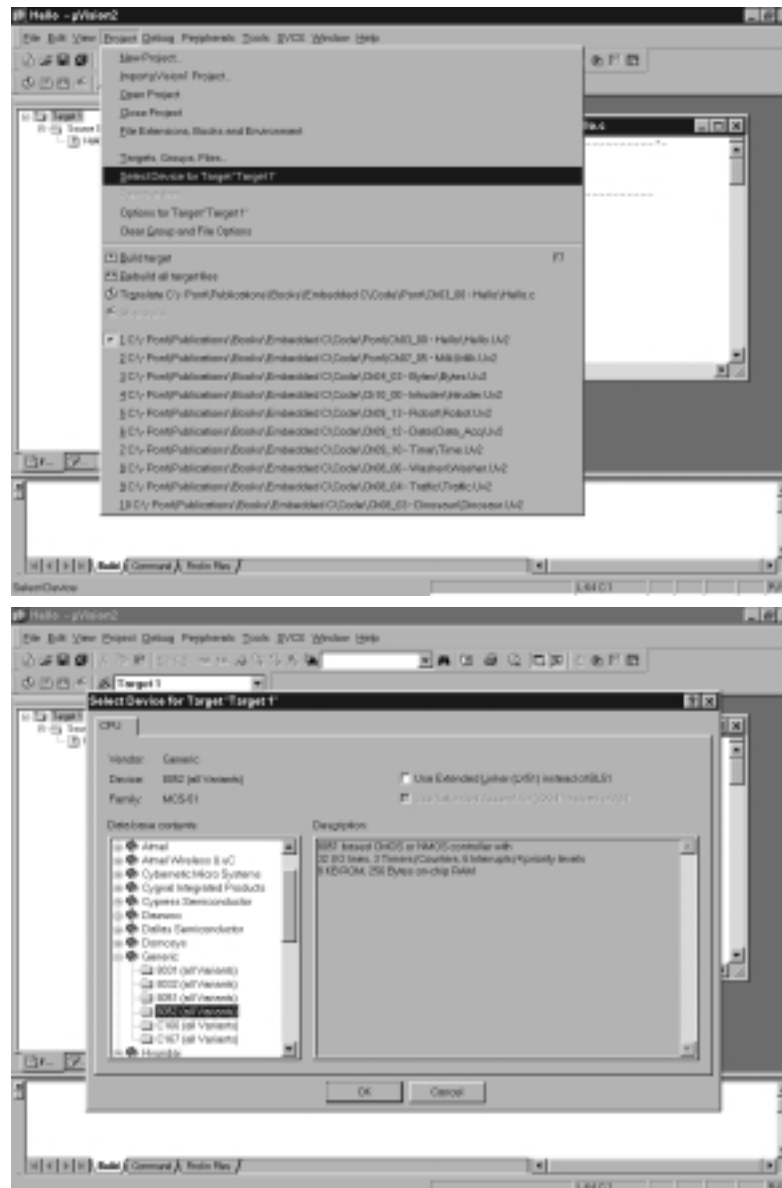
Hello - µVision2

File Edit View Project Debug Peripherals Tools SVCS Window Help

New Project...
Import µVision1 Project...
Open Project
Close Project
File Extensions, Books and Environment

Targets, Groups, Files...
Select Device for Target 'Target 1'
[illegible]
Options for Target 'Target 1'
Clear Group and File Options

Build target F7
Rebuild all target files
Translate C:\Pont\Publications\Books\Embedded C\Code\Pont\Ch03_00 - Hello\Hello.c
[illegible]

1 C:\Pont\Publications\Books\Embedded C\Code\Pont\Ch03_00 - Hello\Hello.Uv2
2 C:\Pont\Publications\Books\Embedded C\Code\Pont\Ch07_05 - Milli\Milli.Uv2
3 C:\Pont\Publications\Books\Embedded C\Code\Ch04_03 - Bytes\Bytes.Uv2
4 C:\Pont\Publications\Books\Embedded C\Code\Ch10_00 - Intruder\Intruder.Uv2
5 C:\Pont\Publications\Books\Embedded C\Code\Ch09_11 - Robot\Robot.Uv2
6 C:\Pont\Publications\Books\Embedded C\Code\Ch09_12 - DataAcq\Data_Acq.Uv2
7 C:\Pont\Publications\Books\Embedded C\Code\Ch09_10 - Time\Time.Uv2
8 C:\Pont\Publications\Books\Embedded C\Code\Ch08_05 - Washer\Washer.Uv2
9 C:\Pont\Publications\Books\Embedded C\Code\Ch08_04 - Traffic\Traffic.Uv2
10 C:\Pont\Publications\Books\Embedded C\Code\Ch08_03 - Dinosaur\Dinosaur.Uv2

Target 1

Build Command Find in Files

Select Device

L:44 C:1

Hello - µVision2

File Edit View Project Debug Peripherals Tools SVCS Window Help

Target 1

Select Device for Target 'Target 1'

CPU

Vendor: Generic
Device: 8052 (all Variants)
Family: MCS-51

Use Extended Linker (LX51) instead of BL51
Use Extended Assembler (AX51) instead of A51

Data base contents:
Atmel
Atmel Wireless & uC
Cybernetic Micro Systems
Cygnal Integrated Products
Cypress Semiconductor
Dallas
Dallas Semiconductor
Domosys
Generic
8031 (all Variants)
8032 (all Variants)
8051 (all Variants)
8052 (all Variants)
C166 (all Variants)
C167 (all Variants)
Hynix

Description:
8052 based CHMOS or NMOS controller with
32 I/O lines, 3 Timers/Counters, 6 Interrupts/4 priority levels
8 KB ROM, 256 Bytes on-chip RAM

OK Cancel

Build Command Find in Files

L:44 C:1